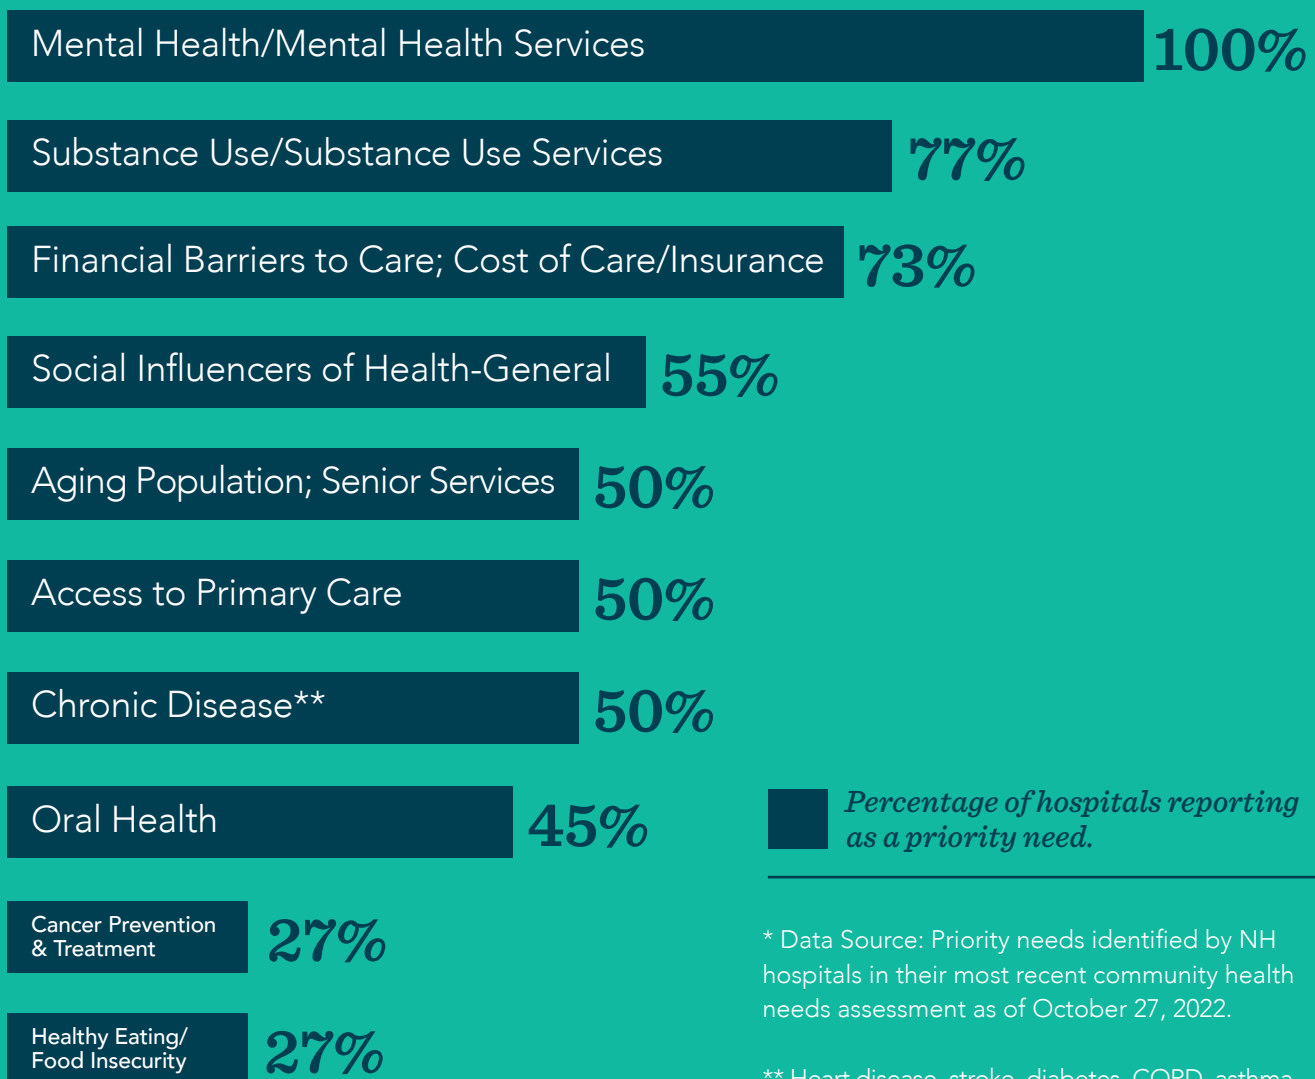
Mental Health/Mental Health Services 100%

Substance Use/Substance Use Services 77%

Financial Barriers to Care; Cost of Care/Insurance 73%

Social Influencers of Health-General 55%

Aging Population; Senior Services 50%

Access to Primary Care 50%

Chronic Disease** 50%

Oral Health 45%

Percentage of hospitals reporting as a priority need.

Cancer Prevention & Treatment 27%

Healthy Eating/ Food Insecurity 27%

* Data Source: Priority needs identified by NH hospitals in their most recent community health needs assessment as of October 27, 2022.

** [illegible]